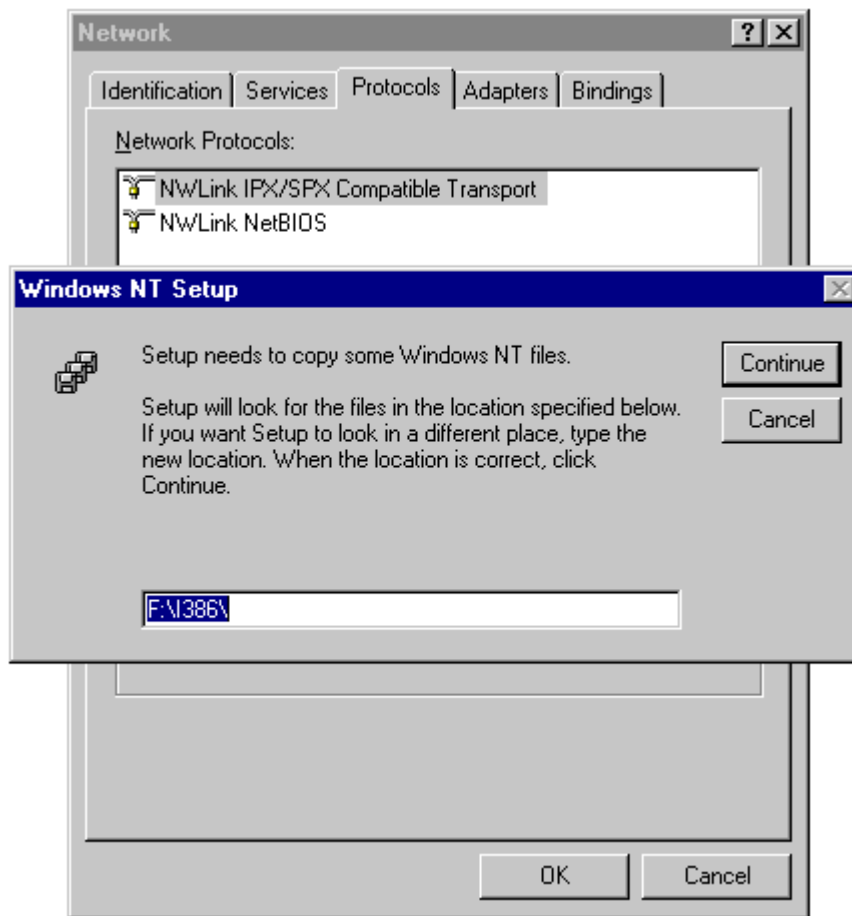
Network

? X

Identification | Services | Protocols | Adapters | Bindings

Network Protocols:

NWLink IPX/SPX Compatible Transport
NWLink NetBIOS

Windows NT Setup

Setup needs to copy some Windows NT files.

Setup will look for the files in the location specified below. If you want Setup to look in a different place, type the new location. When the location is correct, click Continue.

Continue

Cancel

F:\I386\

OK

Cancel